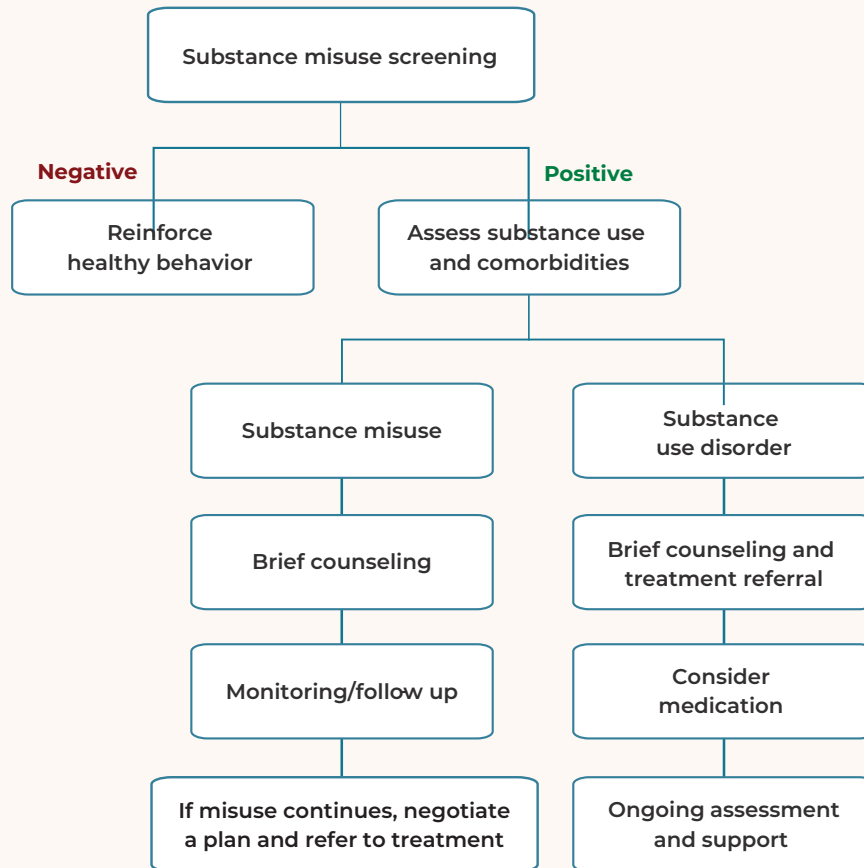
Substance misuse screening

Negative

Positive

Reinforce healthy behavior

Assess substance use and comorbidities

Substance misuse

Substance use disorder

Brief counseling

Brief counseling and treatment referral

Monitoring/follow up

Consider medication

If misuse continues, negotiate a plan and refer to treatment

Ongoing assessment and support